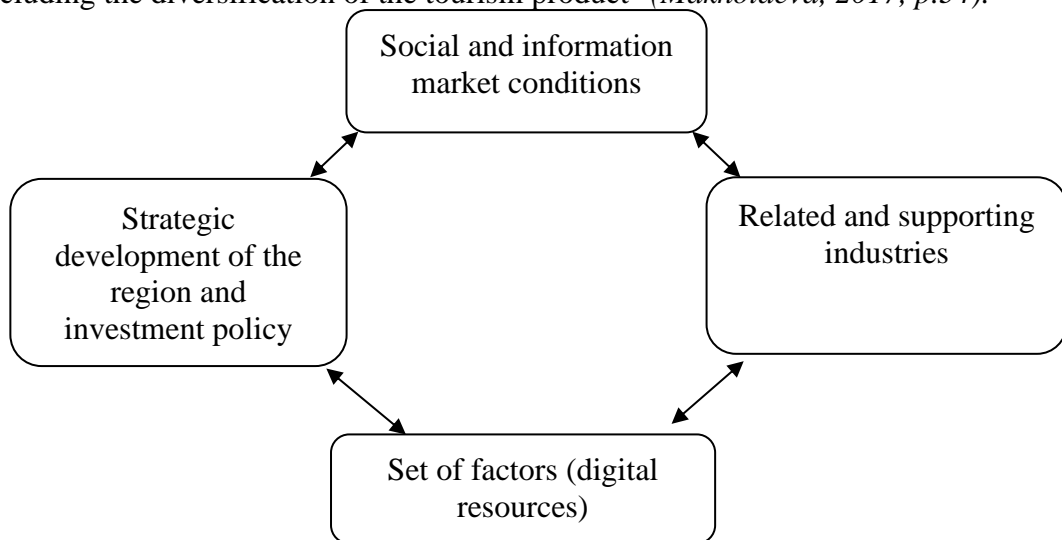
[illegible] the diversification of the tourism product" ([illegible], 2017, p.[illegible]).

Social and information market conditions

Strategic development of the region and investment policy

Related and supporting industries

Set of factors (digital resources)